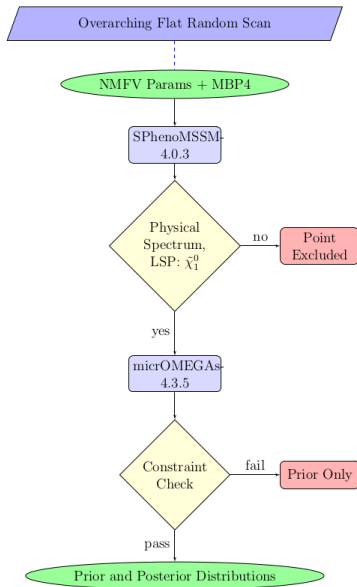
Overarching Flat Random Scan

NMFV Params + MBP4

SPhenoMSSM-4.0.3

Physical Spectrum, LSP: $\tilde{\chi}_1^0$

no

Point Excluded

yes

micrOMEGAs-4.3.5

Constraint Check

fail

Prior Only

pass

Prior and Posterior Distributions